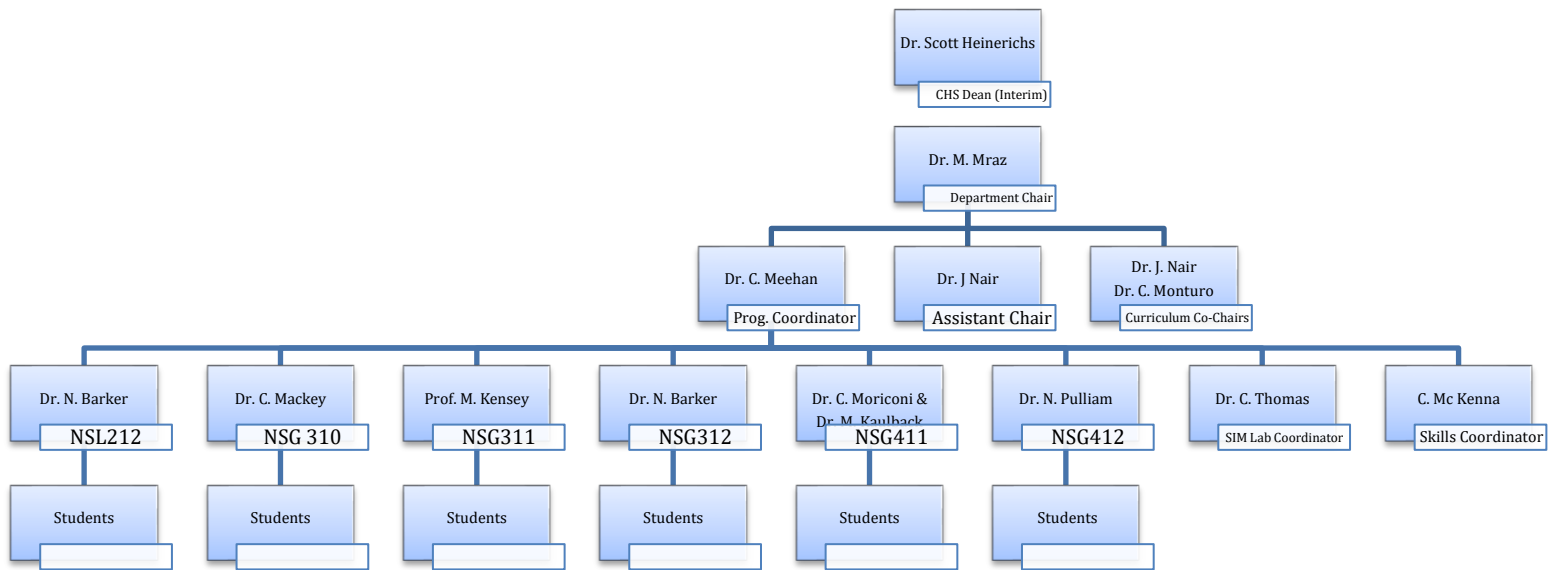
Dr. Scott Heinerichs
CHS Dean (Interim)

Dr. M. Mraz
Department Chair

Dr. C. Meehan
Prog. Coordinator

Dr. J Nair
Assistant Chair

Dr. J. Nair
Dr. C. Monturo
Curriculum Co-Chairs

Dr. N. Barker
NSL212

Dr. C. Mackey
NSG 310

Prof. M. Kensey
NSG311

Dr. N. Barker
NSG312

Dr. C. Moriconi &
Dr. M. Kaulback
NSG411

Dr. N. Pulliam
NSG412

Dr. C. Thomas
SIM Lab Coordinator

C. Mc Kenna
Skills Coordinator

Students

Students

Students

Students

Students

Students